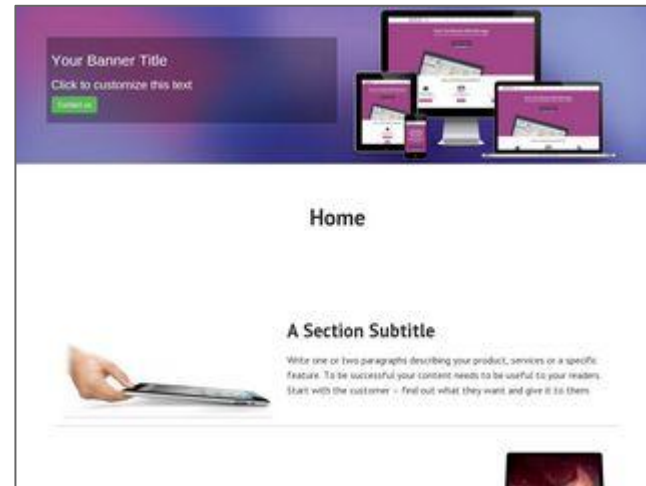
Your Banner Title

Click to customize this text

Contact us

Home

A Section Subtitle

Write one or two paragraphs describing your product, services or a specific feature. To be successful your content needs to be useful to your readers. Start with the customer – find out what they want and give it to them.